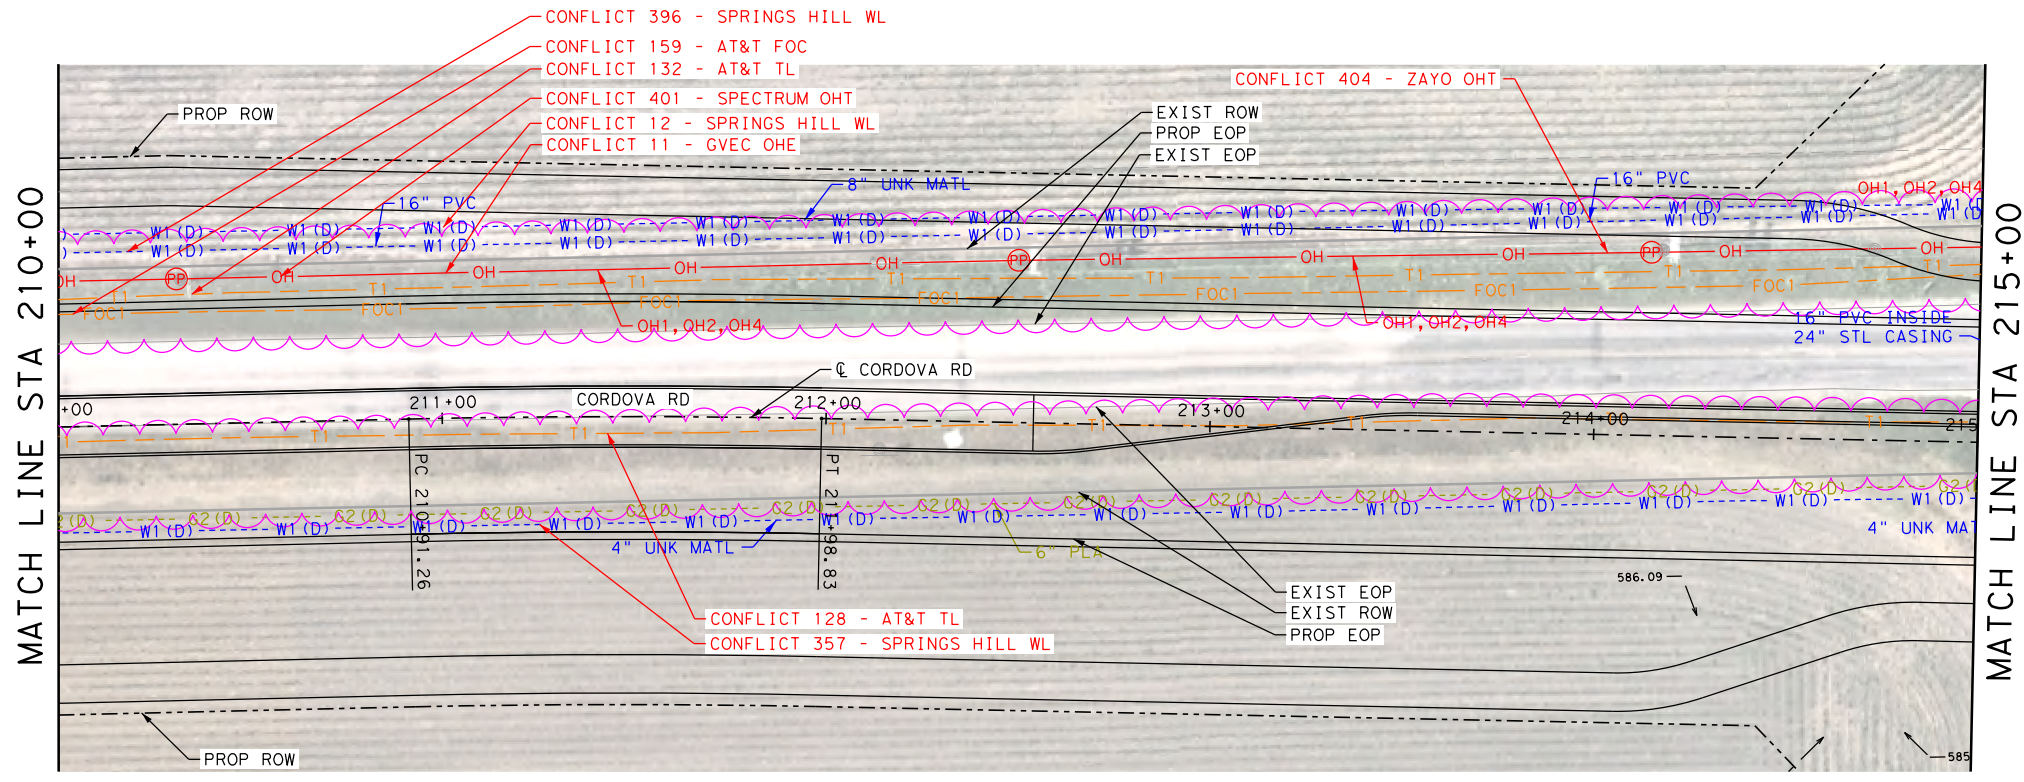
CONFLICT 396 - SPRINGS HILL WL
CONFLICT 159 - AT&T FOC
CONFLICT 132 - AT&T TL
CONFLICT 401 - SPECTRUM OHT
CONFLICT 12 - SPRINGS HILL WL
CONFLICT 11 - GVEC OHE
CONFLICT 404 - ZAYO OHT

PROP ROW
EXIST ROW
PROP EOP
EXIST EOP

MATCH LINE STA 210+00

16" PVC
8" UNK MATL
16" PVC
OH1, OH2, OH4

W1 (D) W1 (D) W1 (D) W1 (D) W1 (D) W1 (D) W1 (D) W1 (D) W1 (D) W1 (D) W1 (D) W1 (D) W1 (D) W1 (D)
W1 (D) W1 (D) W1 (D) W1 (D) W1 (D) W1 (D) W1 (D) W1 (D) W1 (D) W1 (D) W1 (D) W1 (D) W1 (D) W1 (D)

OH PP OH OH OH OH PP OH OH OH PP OH OH
T1 T1 T1 T1 T1 T1 T1 T1
FOC1 FOC1 FOC1 FOC1 FOC1 FOC1 FOC1

OH1, OH2, OH4
OH1, OH2, OH4
16" PVC INSIDE
24" STL CASING

℄ CORDOVA RD
CORDOVA RD
+00 211+00 212+00 213+00 214+00 215
T1 T1 T1 T1 T1 T1 T1

PC 210+91.26
PT 211+98.83

C2 (D) W1 (D) C2 (D) W1 (D) C2 (D) W1 (D) C2 (D) W1 (D) C2 (D) W1 (D) C2 (D) W1 (D) C2 (D) W1 (D) C2 (D) W1 (D) C2 (D) W1 (D) C2 (D) W1 (D) C2 (D) W1 (D) C2 (D) W1 (D) C2 (D) W1 (D)

4" UNK MATL
6" PLA
4" UNK MAT

586.09

EXIST EOP
EXIST ROW
PROP EOP

CONFLICT 128 - AT&T TL
CONFLICT 357 - SPRINGS HILL WL

PROP ROW
585

MATCH LINE STA 215+00